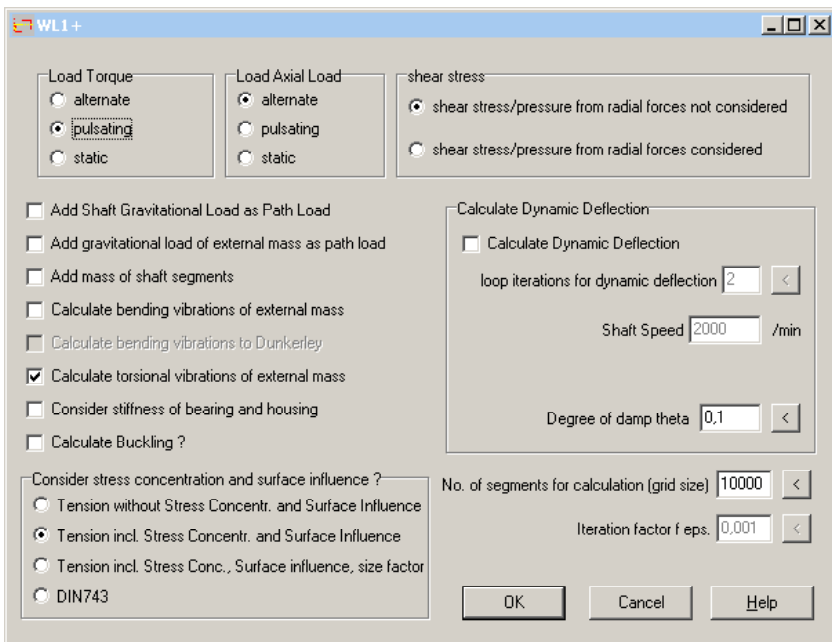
WL1+

Load Torque
alternate
pulsating
static

Load Axial Load
alternate
pulsating
static

shear stress
shear stress/pressure from radial forces not considered
shear stress/pressure from radial forces considered

Add Shaft Gravitational Load as Path Load
Add gravitational load of external mass as path load
Add mass of shaft segments
Calculate bending vibrations of external mass
Calculate bending vibrations to Dunkerley
Calculate torsional vibrations of external mass
Consider stiffness of bearing and housing
Calculate Buckling ?

Calculate Dynamic Deflection
Calculate Dynamic Deflection
loop iterations for dynamic deflection 2 <
Shaft Speed 2000 /min
Degree of damp theta 0,1 <

Consider stress concentration and surface influence ?
Tension without Stress Concentr. and Surface Influence
Tension incl. Stress Concentr. and Surface Influence
Tension incl. Stress Conc., Surface influence, size factor
DIN743

No. of segments for calculation (grid size) 10000 <
Iteration factor f eps. 0,001 <

OK
Cancel
Help